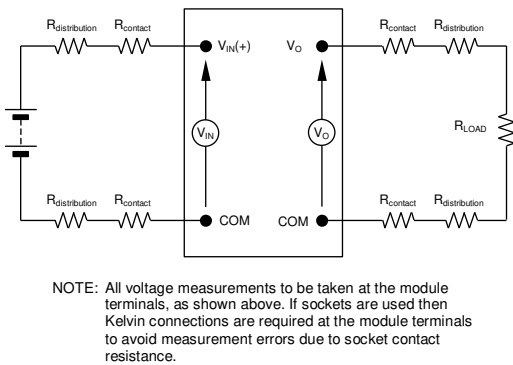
$R_{distribution}$ $R_{contact}$ $V_{IN}(+)$ $V_O$ $R_{contact}$ $R_{distribution}$

$V_{IN}$ $V_O$ $R_{LOAD}$

$R_{distribution}$ $R_{contact}$ COM COM $R_{contact}$ $R_{distribution}$

NOTE: All voltage measurements to be taken at the module terminals, as shown above. If sockets are used then Kelvin connections are required at the module terminals to avoid measurement errors due to socket contact resistance.